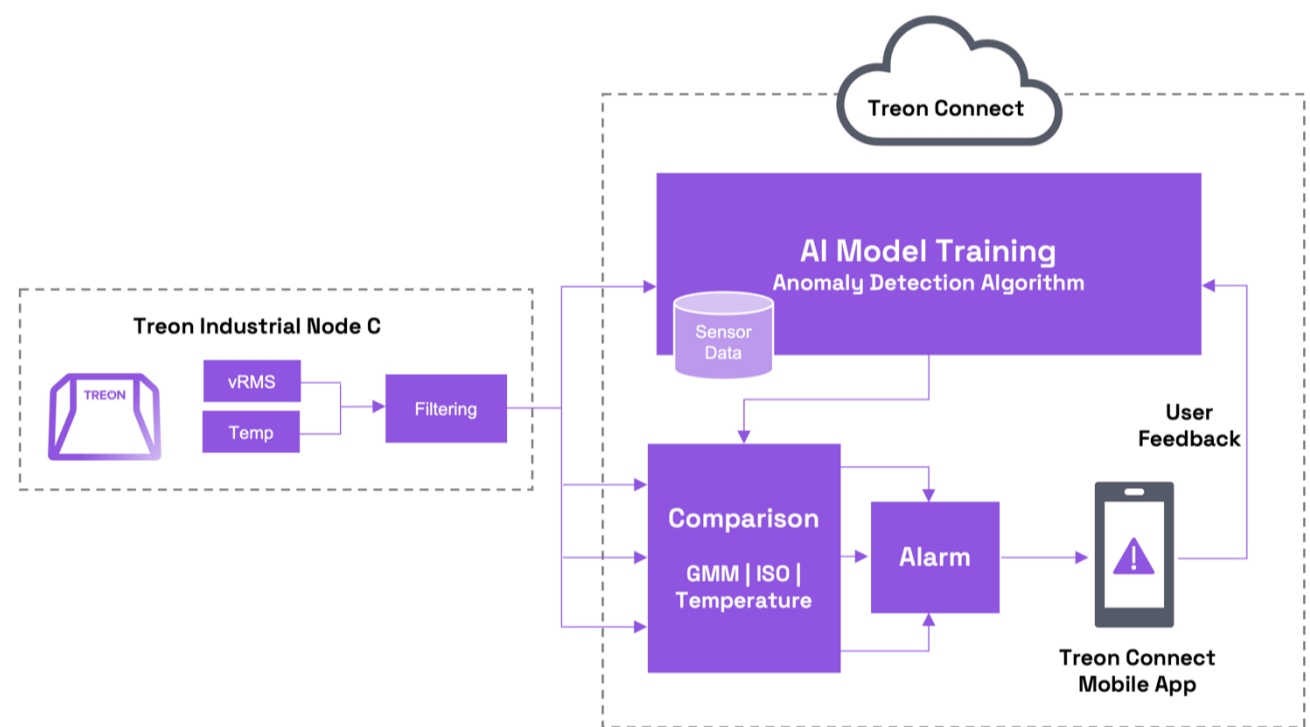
Treon Connect

AI Model Training
Anomaly Detection Algorithm

Sensor Data

Treon Industrial Node C

TREON

vRMS

Temp

Filtering

User Feedback

Comparison

GMM | ISO | Temperature

Alarm

Treon Connect Mobile App